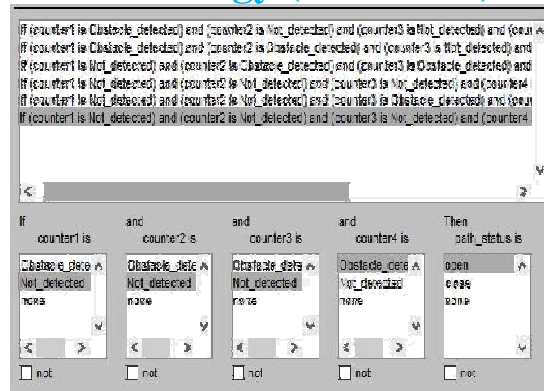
If (counter1 is Obstacle_detected) and (counter2 is Not_detected) and (counter3 is Not_detected) and (cou
If (counter1 is Obstacle_detected) and (counter2 is Obstacle_detected) and (counter3 is Not_detected) and (cou
If (counter1 is Not_detected) and (counter2 is Not_detected) and (counter3 is Obstacle_detected) and
If (counter1 is Not_detected) and (counter2 is Not_detected) and (counter3 is Not_detected) and (counter4
If (counter1 is Not_detected) and (counter2 is Not_detected) and (counter3 is Obstacle_detected) and (cou
If (counter1 is Not_detected) and (counter2 is Not_detected) and (counter3 is Not_detected) and (counter4

If counter1 is
Obstacle_dete
Not_detected
none

and counter2 is
Obstacle_dete
Not_detected
none

and counter3 is
Obstacle_dete
Not_detected
none

and counter4 is
Obstacle_dete
Not_detected
none

Then path_status is
open
close
none

not
not
not
not
not